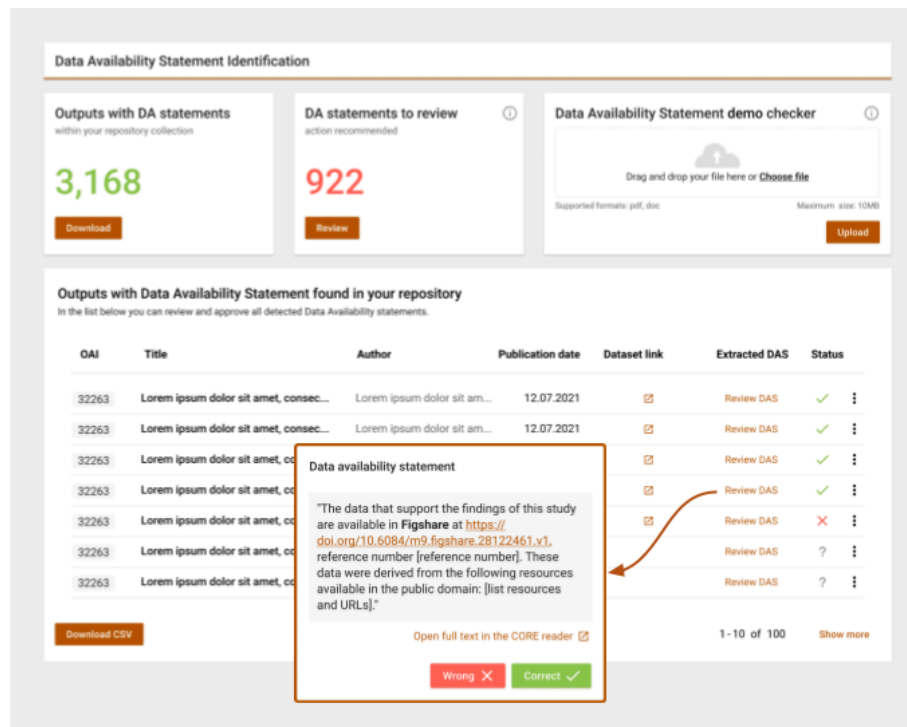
Data Availability Statement Identification

Outputs with DA statements
within your repository collection

3,168

Download

DA statements to review
action recommended

922

Review

Data Availability Statement demo checker

Drag and drop your file here or Choose file

Supported formats: pdf, doc

Maximum size: 10MB

Upload

Outputs with Data Availability Statement found in your repository
In the list below you can review and approve all detected Data Availability statements.

| OAI | Title | Author | Publication date | Dataset link | Extracted DAS | Status |
|---|---|---|---|---|---|---|
| 32263 | Lorem ipsum dolor sit amet, consec... | Lorem ipsum dolor sit am... | 12.07.2021 | | Review DAS | ✓ |
| 32263 | Lorem ipsum dolor sit amet, consec... | Lorem ipsum dolor sit am... | 12.07.2021 | | Review DAS | ✓ |
| 32263 | Lorem ipsum dolor sit amet, co | | | | Review DAS | ✓ |
| 32263 | Lorem ipsum dolor sit amet, co | | | | Review DAS | ✓ |
| 32263 | Lorem ipsum dolor sit amet, co | | | | Review DAS | ✕ |
| 32263 | Lorem ipsum dolor sit amet, co | | | | Review DAS | ? |
| 32263 | Lorem ipsum dolor sit amet, co | | | | Review DAS | ? |

Download CSV

1-10 of 100

Show more

Data availability statement

"The data that support the findings of this study are available in Figshare at https://doi.org/10.6084/m9.figshare.28122461.v1, reference number [reference number]. These data were derived from the following resources available in the public domain: [list resources and URLs]."

Open full text in the CORE reader

Wrong ✕

Correct ✓